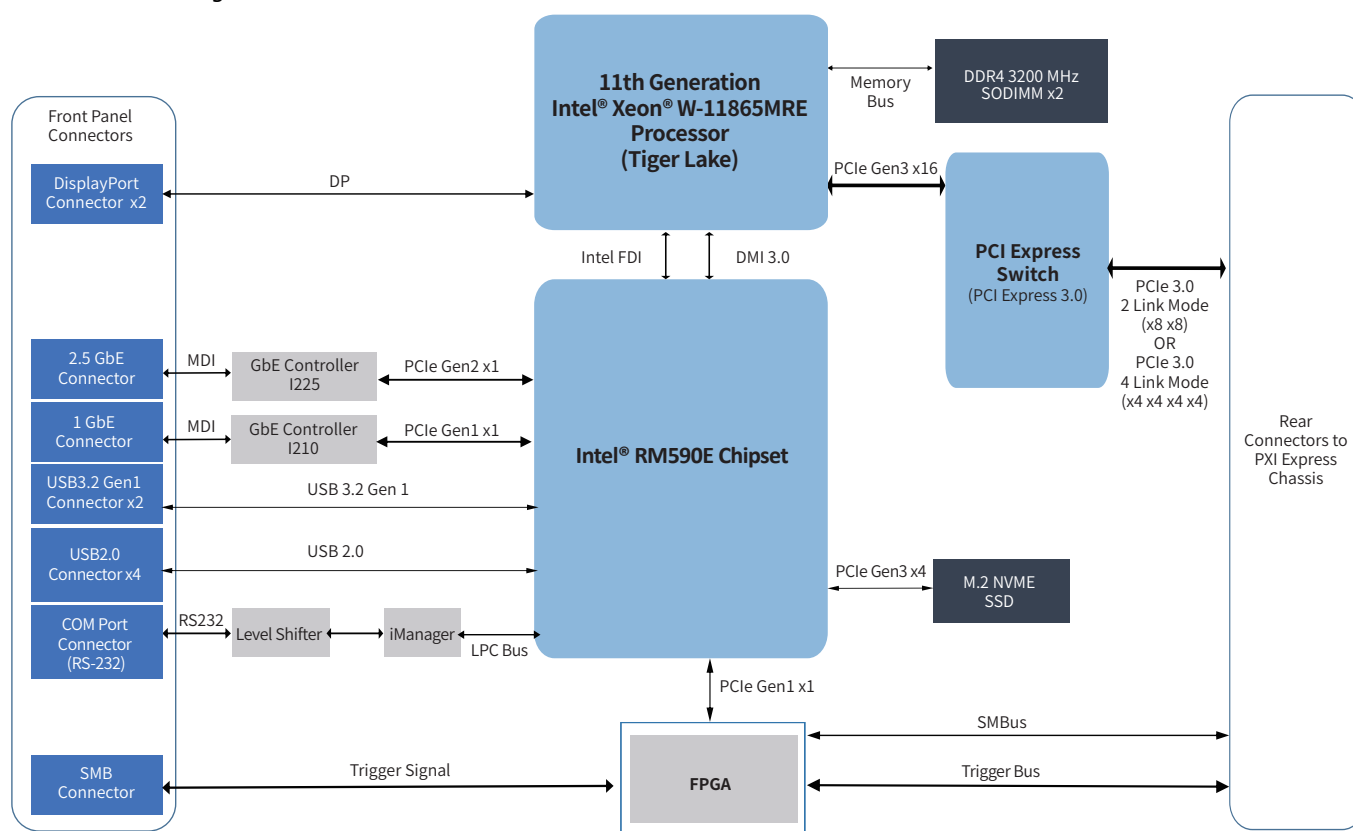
11th Generation
Intel® Xeon® W-11865MRE
Processor
(Tiger Lake)

Memory Bus

DDR4 3200 MHz
SODIMM x2

Front Panel Connectors

DisplayPort Connector x2

DP

PCIe Gen3 x16

PCI Express Switch
(PCI Express 3.0)

Intel FDI

DMI 3.0

PCIe 3.0
2 Link Mode
(x8 x8)
OR
PCIe 3.0
4 Link Mode
(x4 x4 x4 x4)

2.5 GbE Connector

MDI

GbE Controller I225

PCIe Gen2 x1

1 GbE Connector

MDI

GbE Controller I210

PCIe Gen1 x1

Intel® RM590E Chipset

Rear Connectors to PXI Express Chassis

USB3.2 Gen1 Connector x2

USB 3.2 Gen 1

USB2.0 Connector x4

USB 2.0

PCIe Gen3 x4

M.2 NVME SSD

COM Port Connector (RS-232)

RS232

Level Shifter

iManager

LPC Bus

PCIe Gen1 x1

SMBus

SMB Connector

Trigger Signal

FPGA

Trigger Bus